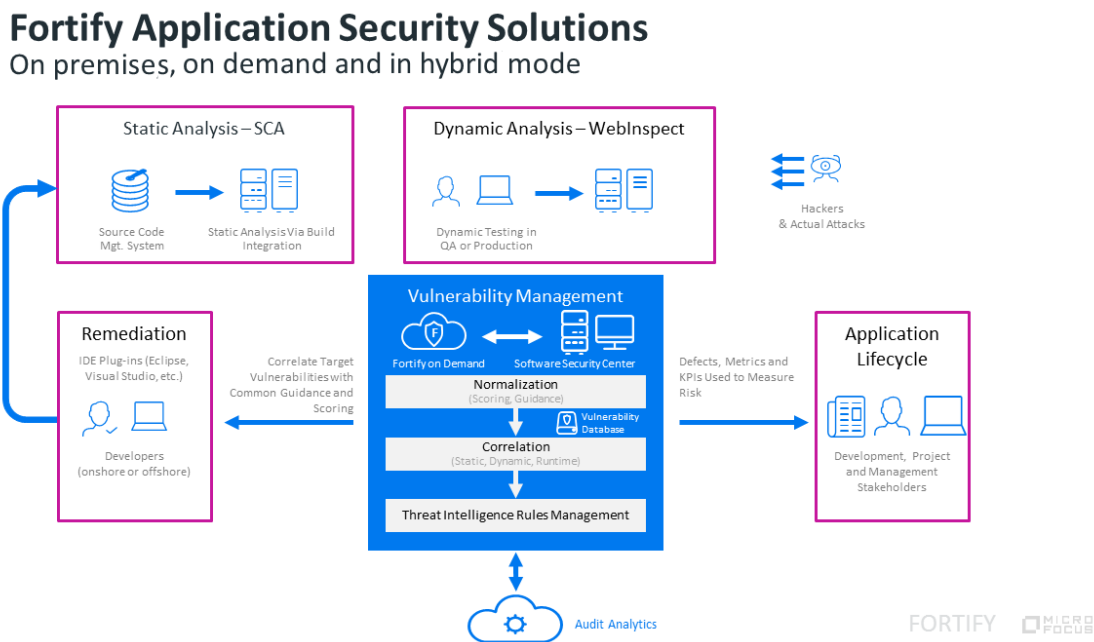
Fortify Application Security Solutions
On premises, on demand and in hybrid mode

Static Analysis – SCA

Source Code Mgt. System

Static Analysis Via Build Integration

Dynamic Analysis – WebInspect

Dynamic Testing in QA or Production

Hackers & Actual Attacks

Remediation

IDE Plug-ins (Eclipse, Visual Studio, etc.)

Developers (onshore or offshore)

Correlate Target Vulnerabilities with Common Guidance and Scoring

Vulnerability Management

Fortify on Demand

Software Security Center

Normalization
(Scoring, Guidance)

Vulnerability Database

Correlation
(Static, Dynamic, Runtime)

Threat Intelligence Rules Management

Defects, Metrics and KPIs Used to Measure Risk

Application Lifecycle

Development, Project and Management Stakeholders

Audit Analytics

FORTIFY

MICRO FOCUS